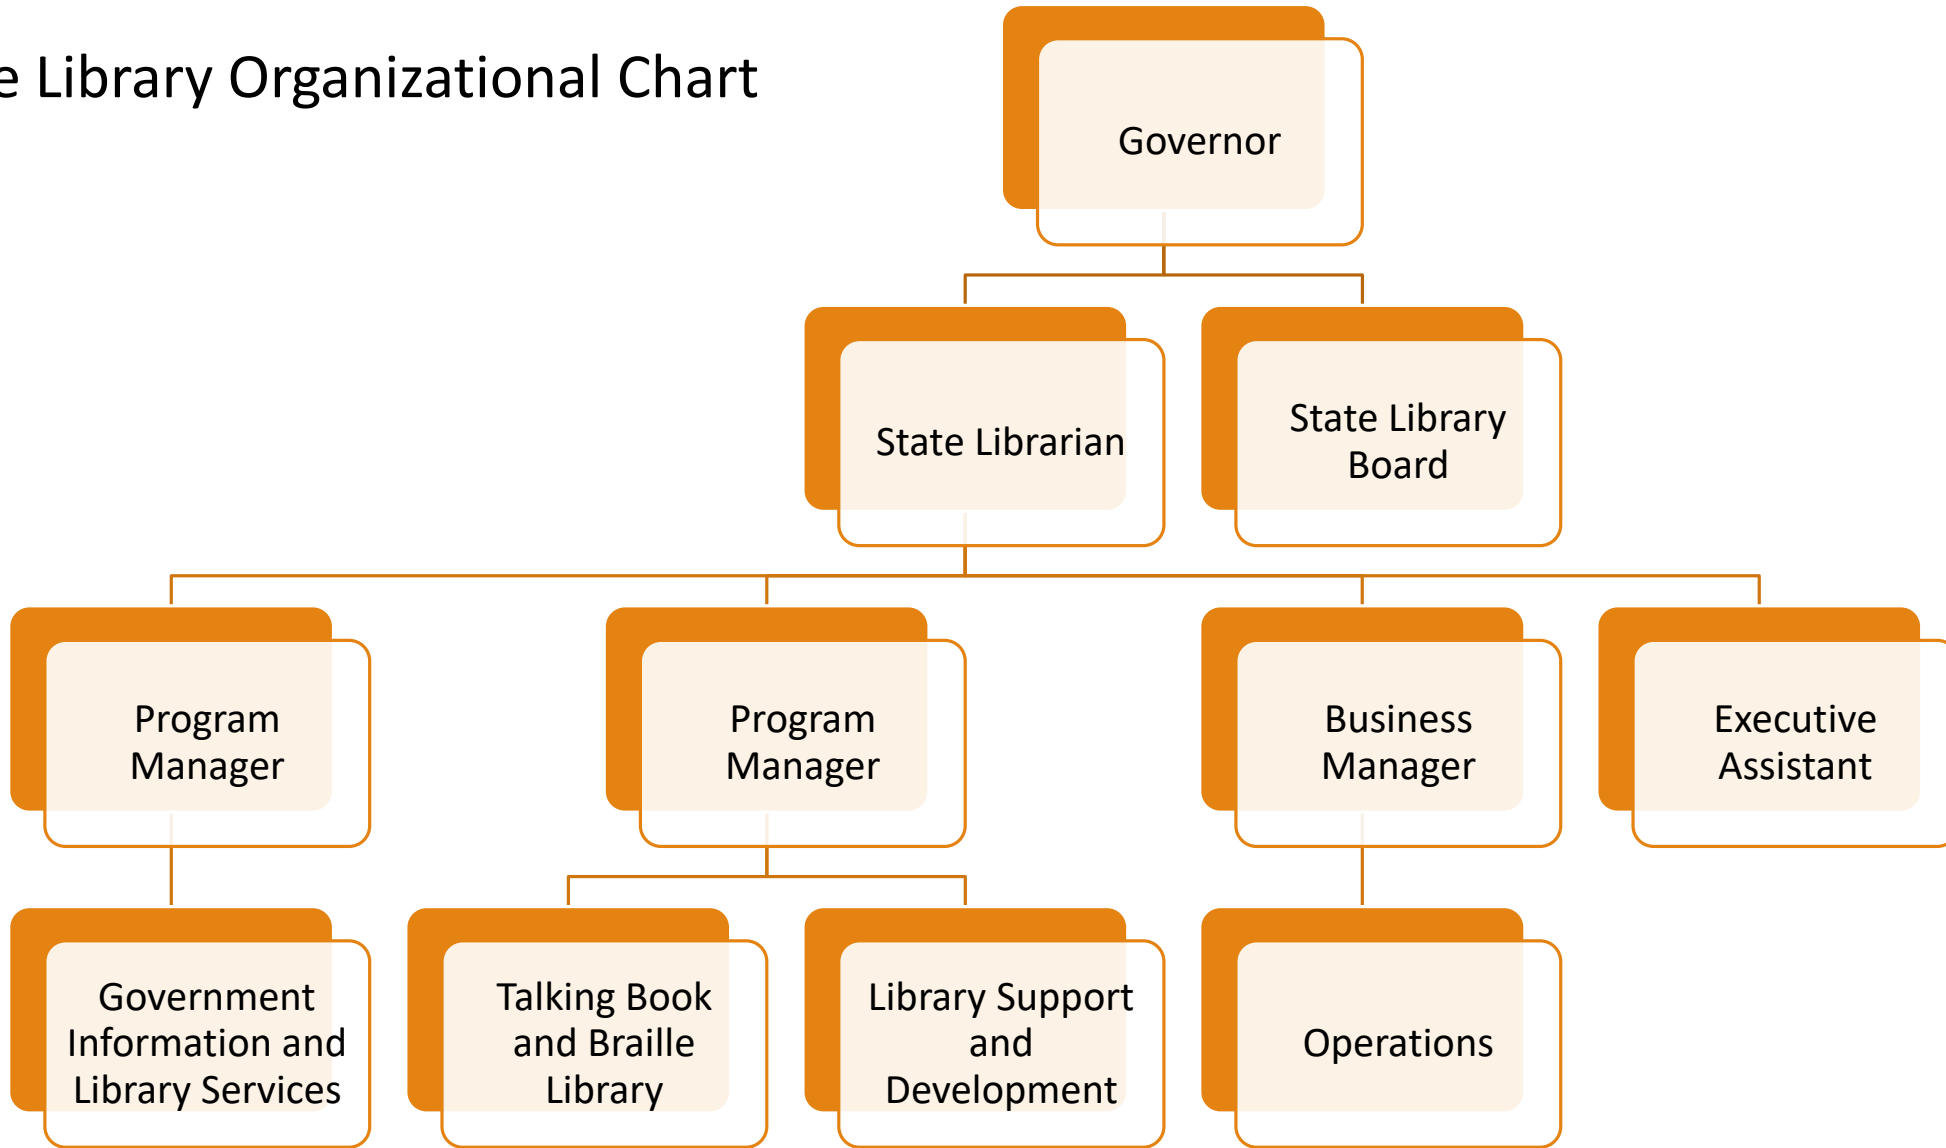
e Library Organizational Chart

Governor

State Librarian

State Library Board

Program Manager

Program Manager

Business Manager

Executive Assistant

Government Information and Library Services

Talking Book and Braille Library

Library Support and Development

Operations